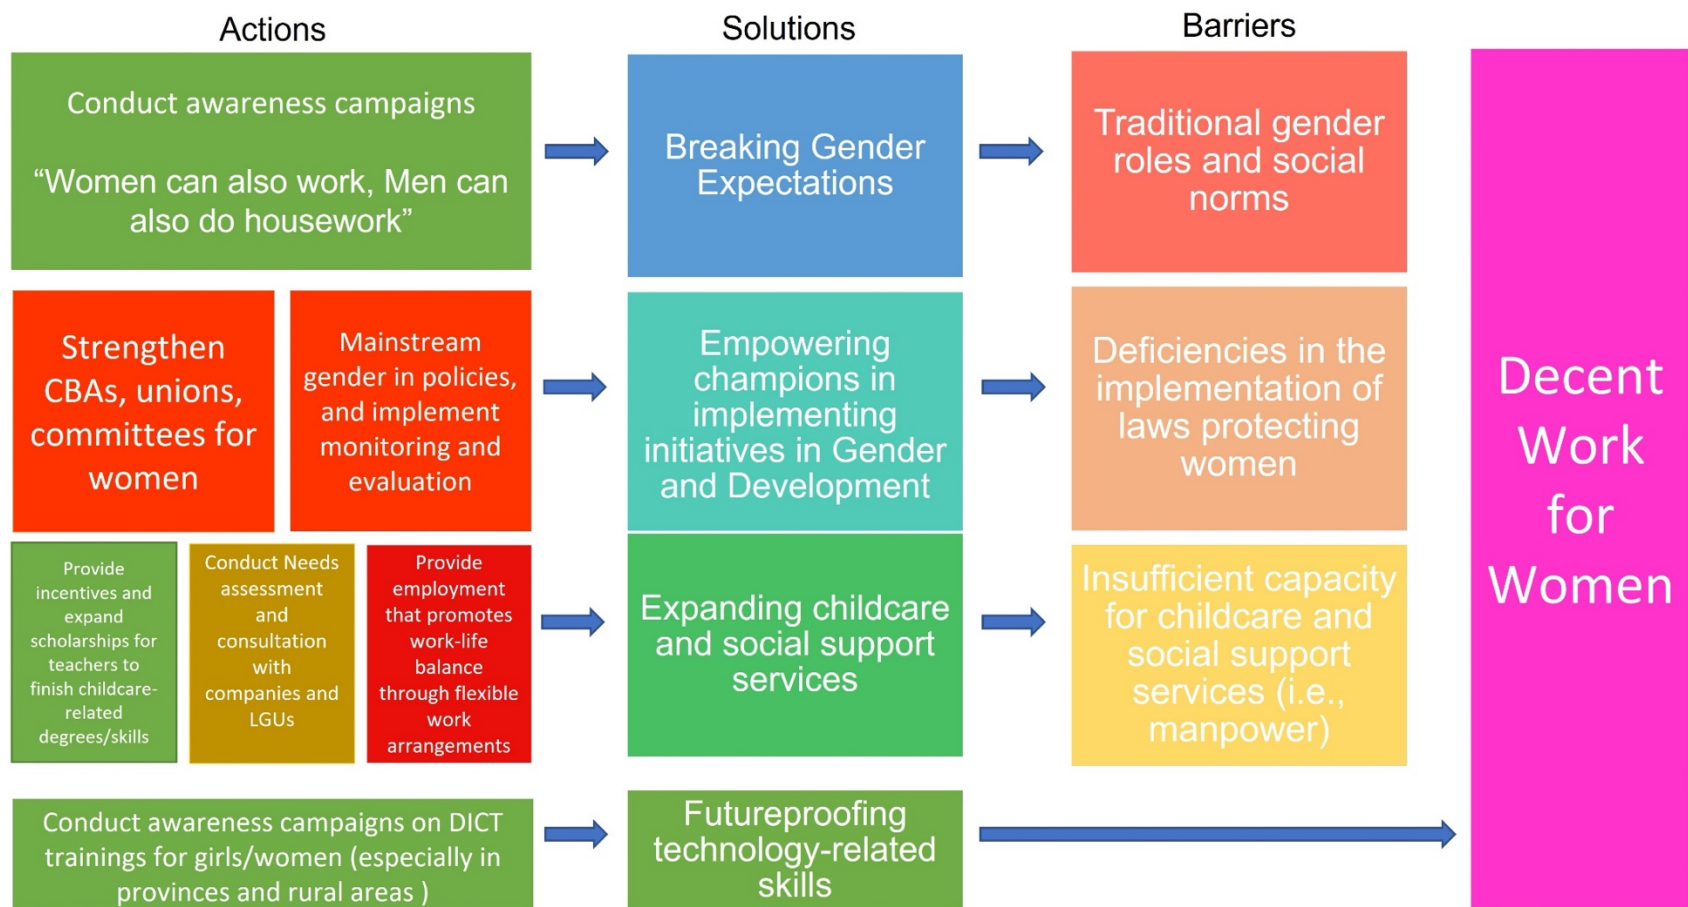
Actions

Solutions

Barriers

Conduct awareness campaigns

“Women can also work, Men can also do housework”

Breaking Gender Expectations

Traditional gender roles and social norms

Strengthen CBAs, unions, committees for women

Mainstream gender in policies, and implement monitoring and evaluation

Empowering champions in implementing initiatives in Gender and Development

Deficiencies in the implementation of laws protecting women

Provide incentives and expand scholarships for teachers to finish childcare-related degrees/skills

Conduct Needs assessment and consultation with companies and LGUs

Provide employment that promotes work-life balance through flexible work arrangements

Expanding childcare and social support services

Insufficient capacity for childcare and social support services (i.e., manpower)

Conduct awareness campaigns on DICT trainings for girls/women (especially in provinces and rural areas )

Futureproofing technology-related skills

Decent Work for Women